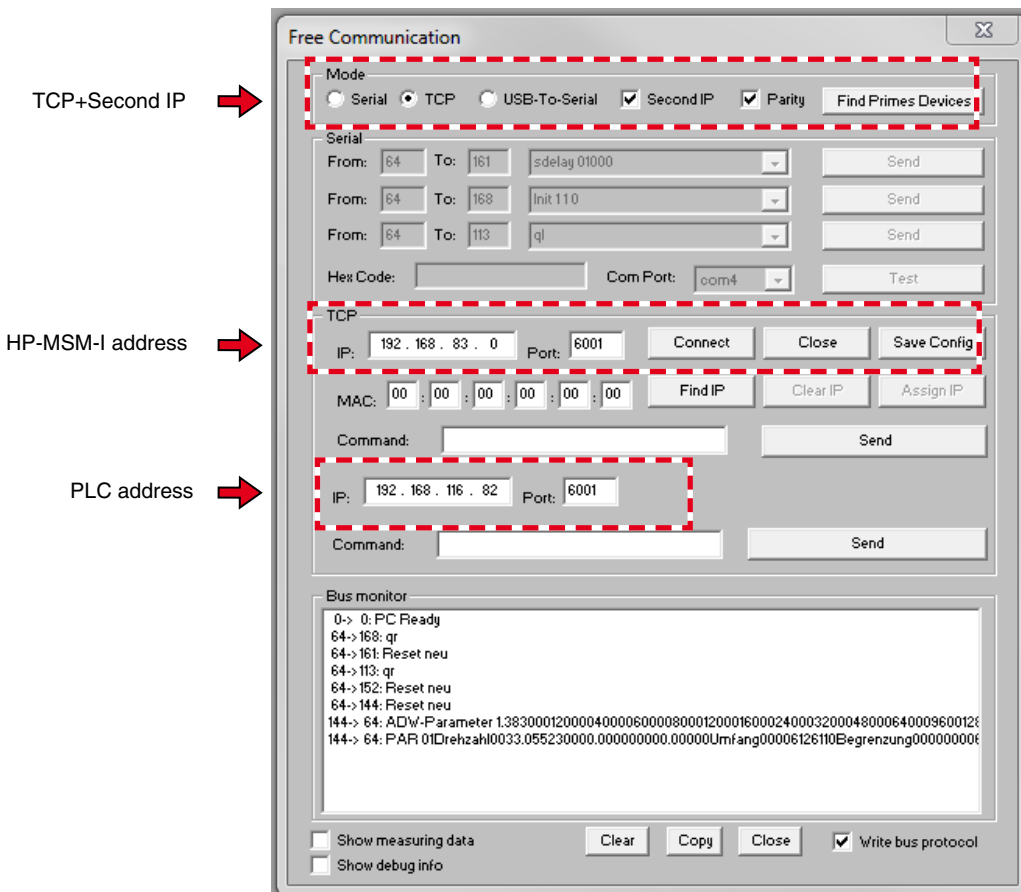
TCP+Second IP

HP-MSM-I address

PLC address

Free Communication

Mode
Serial TCP USB-To-Serial Second IP Parity Find Primes Devices

Serial
From: 64 To: 161 sdelay 01000 Send
From: 64 To: 168 Init 110 Send
From: 64 To: 113 ql Send
Hex Code: Com Port: com4 Test

TCP
IP: 192 . 168 . 83 . 0 Port: 6001 Connect Close Save Config
MAC: 00 : 00 : 00 : 00 : 00 : 00 Find IP Clear IP Assign IP
Command: Send

IP: 192 . 168 . 116 . 82 Port: 6001
Command: Send

Bus monitor
0-> 0: PC Ready
64->168: qr
64->161: Reset neu
64->113: qr
64->152: Reset neu
64->144: Reset neu
144-> 64: ADW-Parameter 1.383000120000400006000080000120001600024000320004800064000960012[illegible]
144-> 64: PAR 01Drehzahl0033.055230000.000000000.00000Umfang00006126110Begrenzung00000000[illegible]

Show measuring data
Show debug info
Clear Copy Close
Write bus protocol